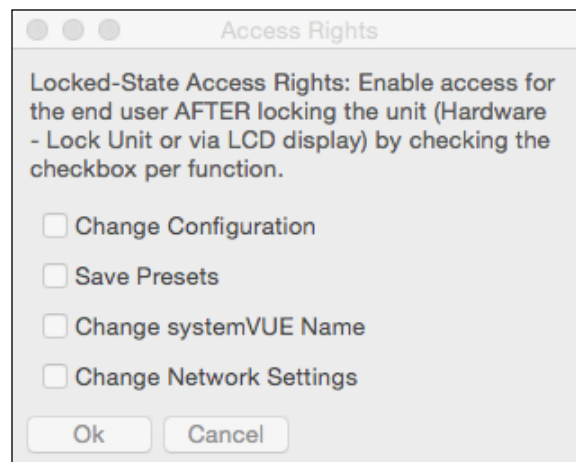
Access Rights

Locked-State Access Rights: Enable access for the end user AFTER locking the unit (Hardware - Lock Unit or via LCD display) by checking the checkbox per function.

Change Configuration

Save Presets

Change systemVUE Name

Change Network Settings

Ok

Cancel